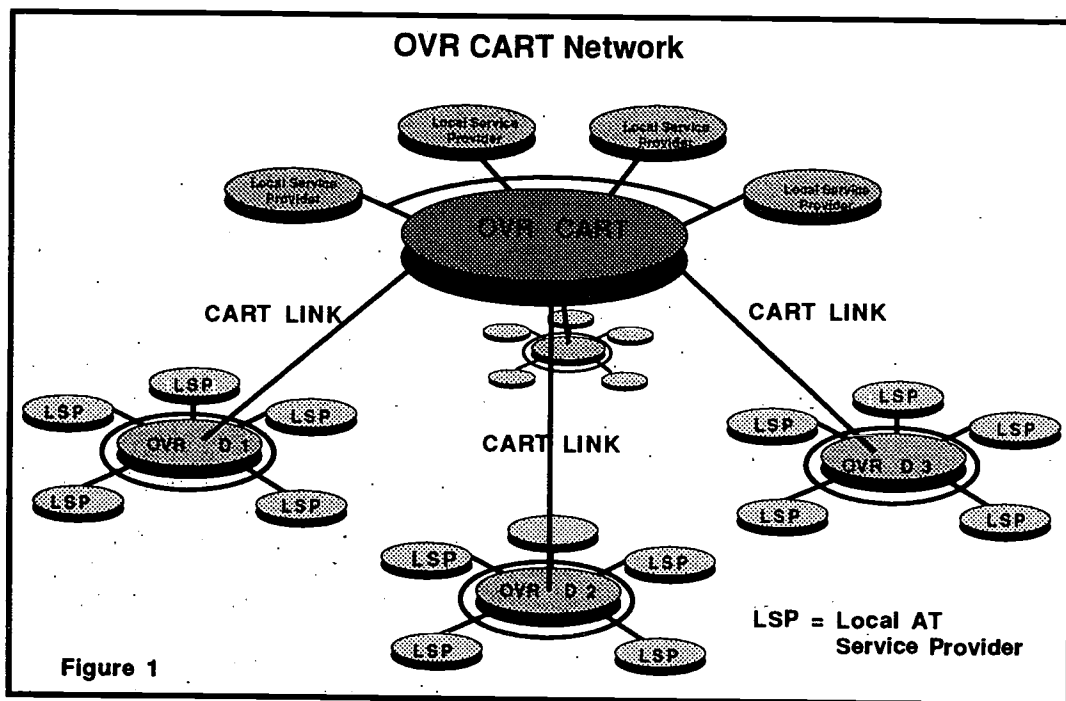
OVR CART Network

Local Service Provider

Local Service Provider

Local Service Provider

Local Service Provider

OVR CART

CART LINK

CART LINK

CART LINK

LSP

LSP

LSP

OVR D 1

LSP

LSP

LSP

LSP

LSP

OVR D 3

LSP

LSP

LSP

LSP

OVR D 2

LSP

LSP

LSP

LSP = Local AT Service Provider

Figure 1